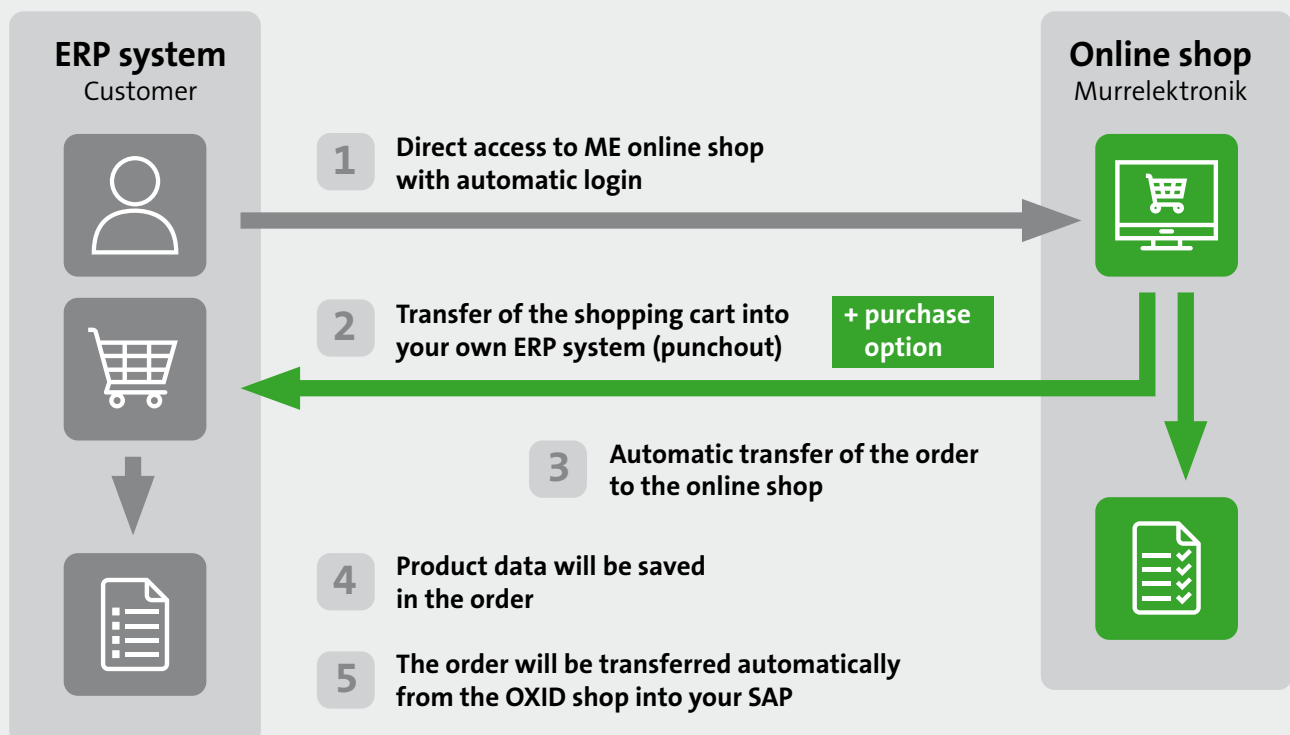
ERP system
Customer

Online shop
Murrelektronik

1 Direct access to ME online shop with automatic login

2 Transfer of the shopping cart into your own ERP system (punchout)

+ purchase option

3 Automatic transfer of the order to the online shop

4 Product data will be saved in the order

5 The order will be transferred automatically from the OXID shop into your SAP